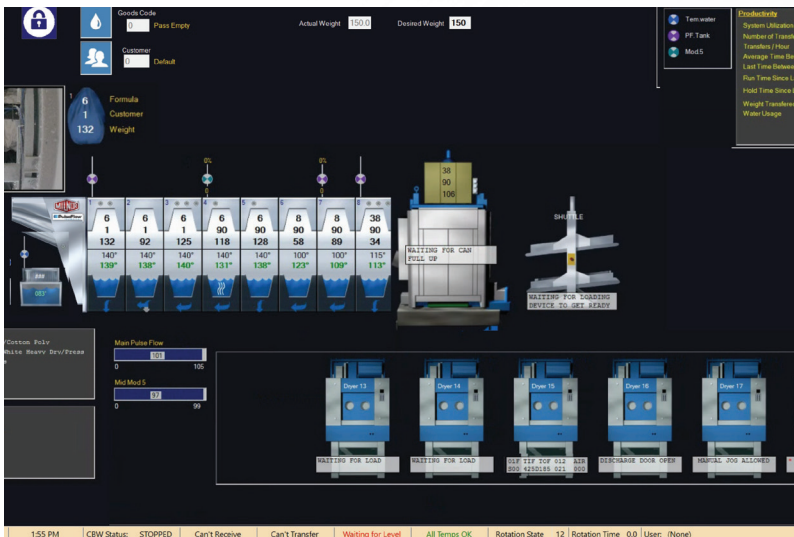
Goods Code
0 Pass Empty

Customer
0 Default

Actual Weight 150.0
Desired Weight 150

Tem.water
PF Tank
Mod.5

Productivity
System Utilization
Number of Transfe
Transfers / Hour
Average Time Be
Last Time Betwee
Run Time Since L
Hold Time Since L
Weight Transferred
Water Usage

1
6 Formula
1 Customer
132 Weight

0%
0%

| 1 | 2 | 3 | 4 | 5 | 6 | 7 | 8 |
|---|---|---|---|---|---|---|---|
| 6 | 6 | 6 | 6 | 6 | 8 | 8 | 38 |
| 1 | 1 | 1 | 90 | 90 | 90 | 90 | 90 |
| 132 | 92 | 125 | 118 | 128 | 58 | 89 | 34 |
| 140° | 140° | 140° | 140° | 140° | 140° | 100° | 115° |
| 139° | 138° | 140° | 131° | 138° | 123° | 109° | 113° |

38
90
106

WAITING FOR CAN FULL UP

SHUTTLE

WAITING FOR LOADING DEVICE TO GET READY

/Cotton Poly
White Heavy Dry/Press

Main Pulse Flow
101
0 105

Mid Mod 5
97
0 99

Dryer 13
Dryer 14
Dryer 15
Dryer 16
Dryer 17

WAITING FOR LOAD
WAITING FOR LOAD
SIF TIF TOF 012 AIR 300 425D165 021 000
DISCHARGE DOOR OPEN
MANUAL JOG ALLOWED

1:55 PM | CBW Status: STOPPED | Can't Receive | Can't Transfer | Waiting for Level | All Temps OK | Rotation State 12 | Rotation Time 0.0 | User: (None)